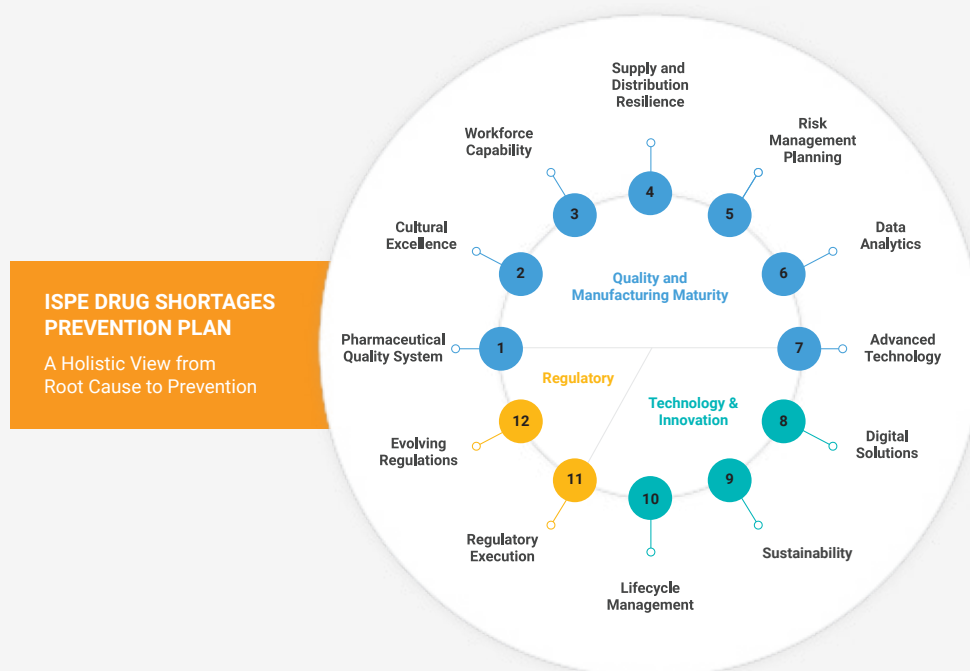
ISPE DRUG SHORTAGES PREVENTION PLAN

A Holistic View from Root Cause to Prevention

Supply and Distribution Resilience

Workforce Capability

Risk Management Planning

Cultural Excellence

Data Analytics

Pharmaceutical Quality System

Advanced Technology

Evolving Regulations

Digital Solutions

Regulatory Execution

Sustainability

Lifecycle Management

4

3

5

2

6

1

7

12

8

11

10

9

Quality and Manufacturing Maturity

Regulatory

Technology & Innovation